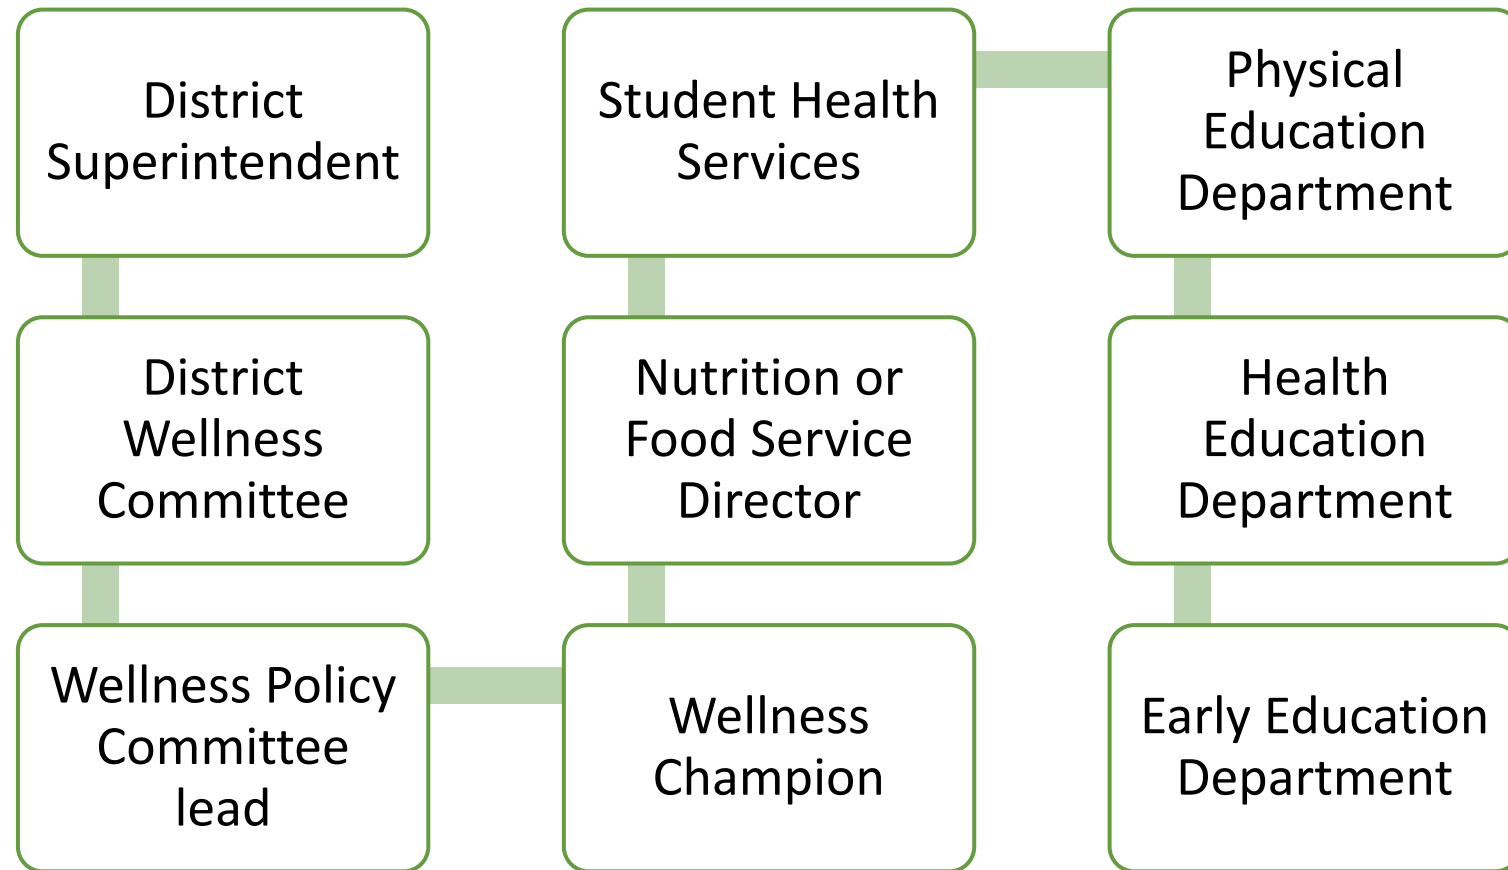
District Superintendent

District Wellness Committee

Wellness Policy Committee lead

Wellness Champion

Nutrition or Food Service Director

Student Health Services

Physical Education Department

Health Education Department

Early Education Department